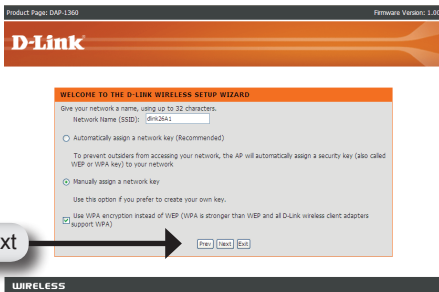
Product Page: DAP-1360

Firmware Version: 1.0

D-Link

WELCOME TO THE D-LINK WIRELESS SETUP WIZARD

Give your network a name, using up to 32 characters.

Network Name (SSID): dlink26A1

Automatically assign a network key (Recommended)

To prevent outsiders from accessing your network, the AP will automatically assign a security key (also called WEP or WPA key) to your network

Manually assign a network key

Use this option if you prefer to create your own key.

Use WPA encryption instead of WEP (WPA is stronger than WEP and all D-Link wireless client adapters support WPA)

Prev Next Exit

xt

WIRELESS